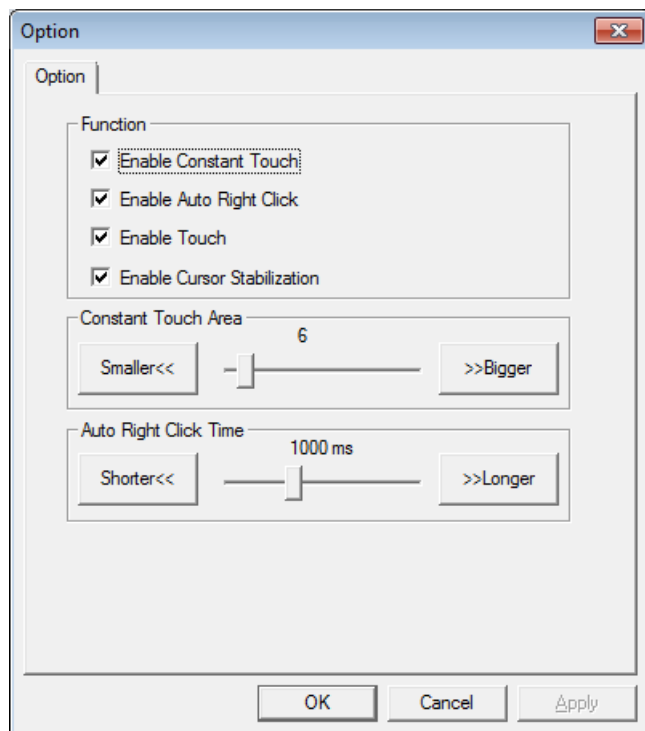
Option

Option

Function

Enable Constant Touch

Enable Auto Right Click

Enable Touch

Enable Cursor Stabilization

Constant Touch Area

6

Smaller<<

>>Bigger

Auto Right Click Time

1000 ms

Shorter<<

>>Longer

OK

Cancel

Apply